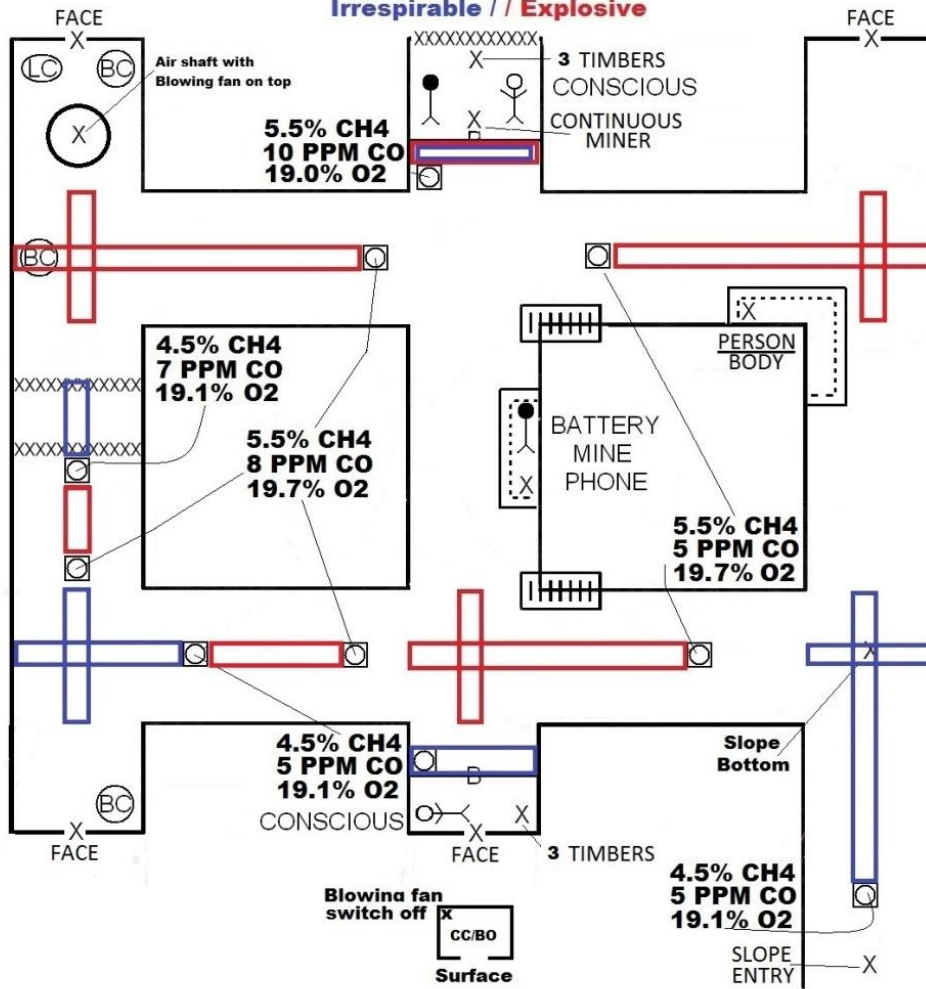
Irrespirable / / Explosive

FACE

FACE

LC

BC

Air shaft with Blowing fan on top

XXXXXXXXXXX

3 TIMBERS

CONSCIOUS

5.5% CH4
10 PPM CO
19.0% O2

CONTINUOUS MINER

BC

4.5% CH4
7 PPM CO
19.1% O2

XXXXXXXXXXXX

XXXXXXXXXXXX

5.5% CH4
8 PPM CO
19.7% O2

PERSON
BODY

BATTERY
MINE
PHONE

5.5% CH4
5 PPM CO
19.7% O2

Slope Bottom

4.5% CH4
5 PPM CO
19.1% O2

BC

CONSCIOUS

FACE

FACE

3 TIMBERS

4.5% CH4
5 PPM CO
19.1% O2

Blowing fan switch off

CC/BO

Surface

SLOPE
ENTRY